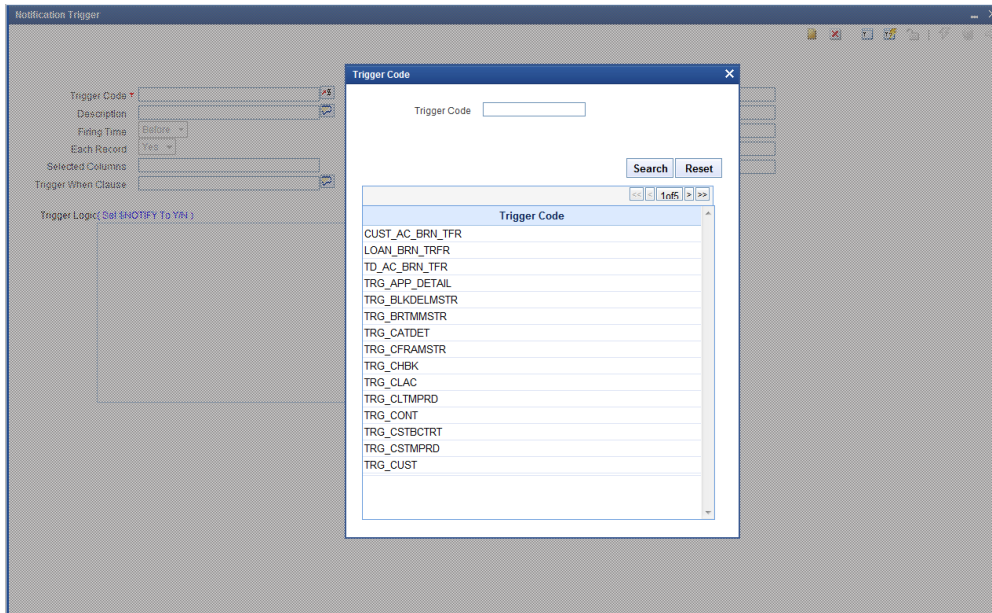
Notification Trigger

Trigger Code *
Description
Firing Time Before
Each Record Yes
Selected Columns
Trigger When Clause

Trigger Logic( Set $NOTIFY To Y/N )

Trigger Code

Trigger Code

Search Reset

<< < 1of5 > >>

| Trigger Code |
|---|
| CUST_AC_BRN_TFR |
| LOAN_BRN_TRFR |
| TD_AC_BRN_TFR |
| TRG_APP_DETAIL |
| TRG_BLKDELMSTR |
| TRG_BRTMMSTR |
| TRG_CATDET |
| TRG_CFRAMSTR |
| TRG_CHBK |
| TRG_CLAC |
| TRG_CLTMPRD |
| TRG_CONT |
| TRG_CSTBCTRT |
| TRG_CSTMPRD |
| TRG_CUST |